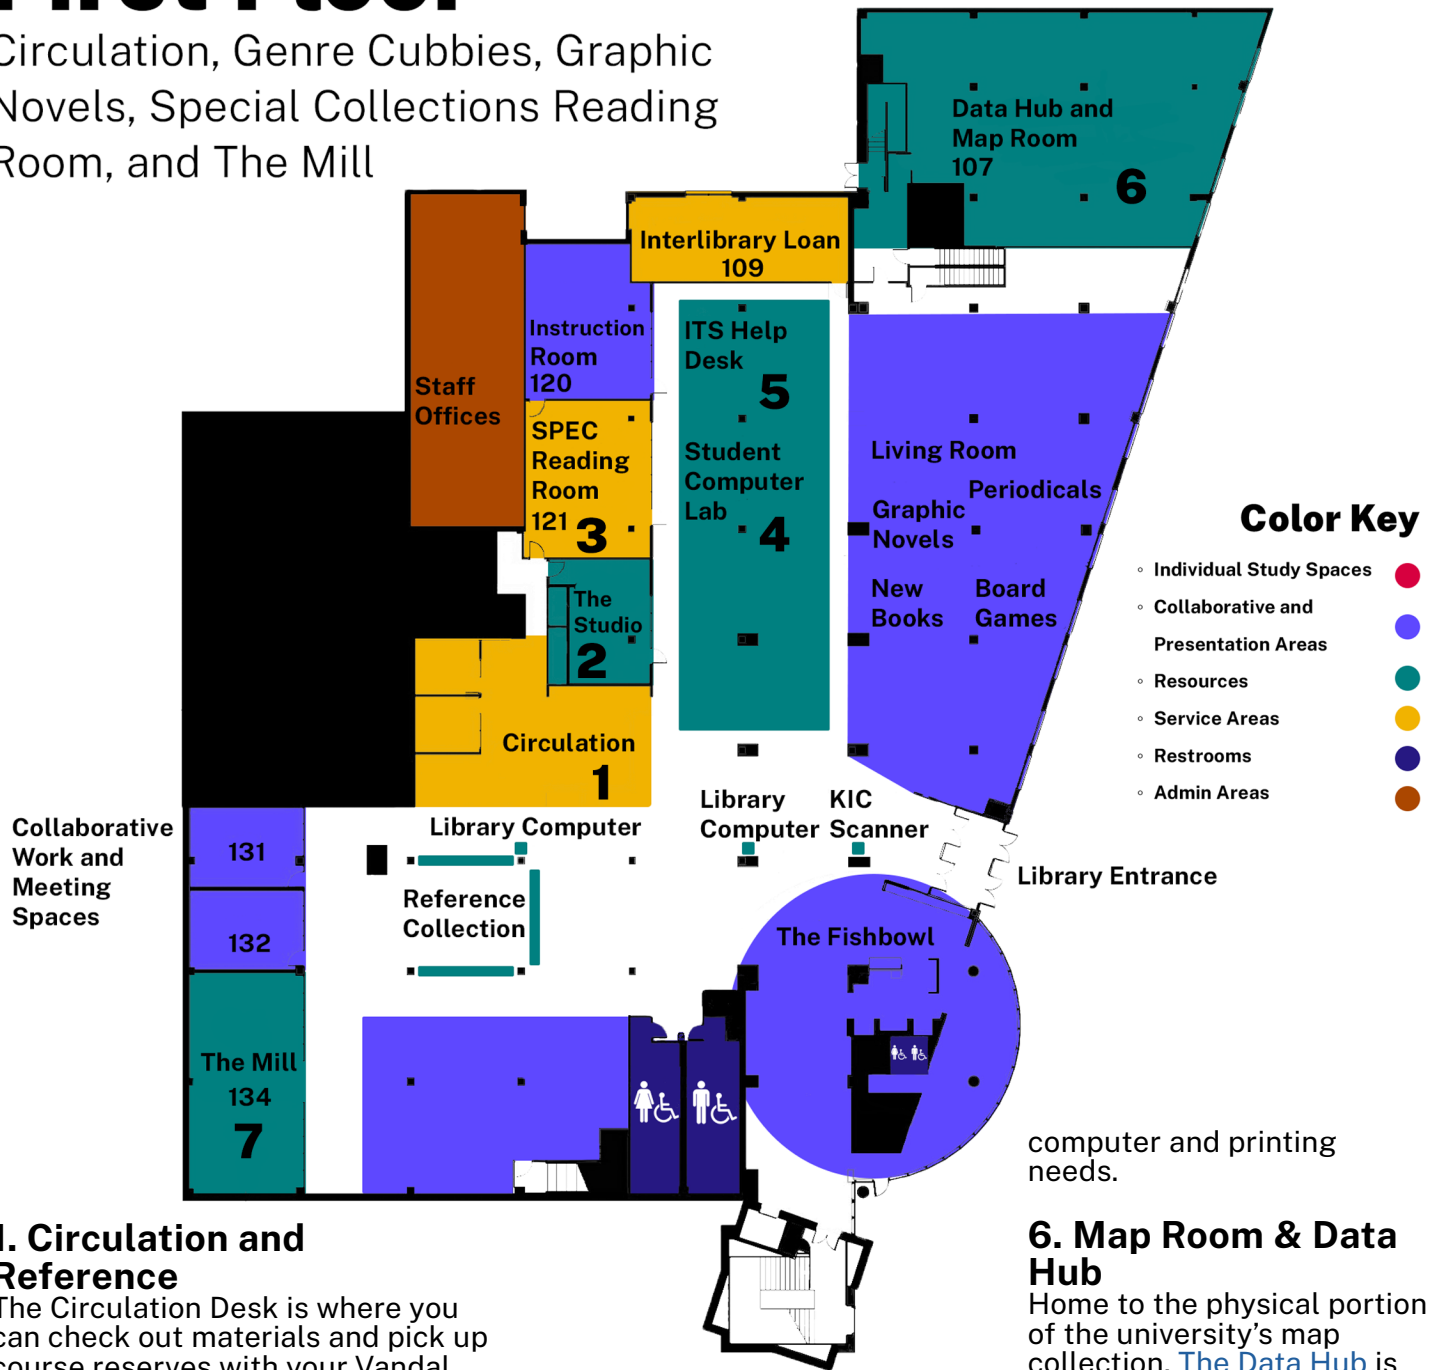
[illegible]
Circulation, Genre Cubbies, Graphic Novels, Special Collections Reading Room, and The Mill

Data Hub and Map Room 107
6

Interlibrary Loan 109

Staff Offices

Instruction Room 120

ITS Help Desk
5

SPEC Reading Room 121
3

Student Computer Lab
4

Living Room
Periodicals
Graphic Novels
New Books
Board Games

The Studio
2

Circulation
1

Color Key
◦ Individual Study Spaces
◦ Collaborative and Presentation Areas
◦ Resources
◦ Service Areas
◦ Restrooms
◦ Admin Areas

Collaborative Work and Meeting Spaces

131
132

Library Computer

Library Computer

KIC Scanner

Library Entrance

Reference Collection

The Fishbowl

The Mill
134
7

computer and printing needs.

1. Circulation and Reference
The Circulation Desk is where you can check out materials and pick up course reserves with your Vandal

6. Map Room & Data Hub
Home to the physical portion of the university's map collection. The Data Hub is